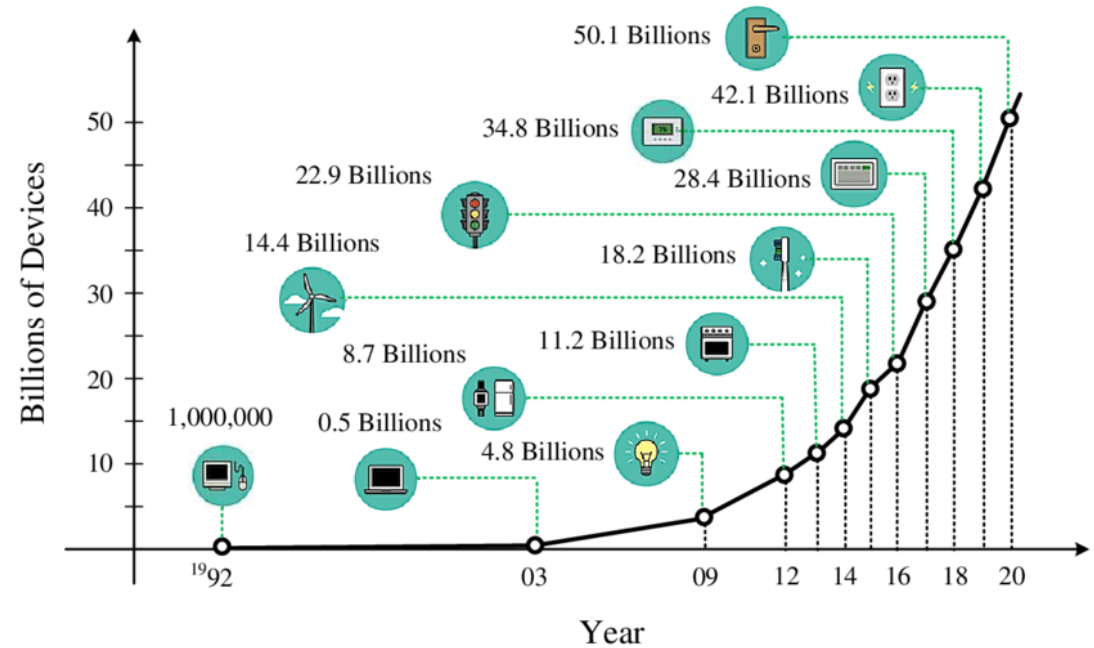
50.1 Billions

42.1 Billions

34.8 Billions

28.4 Billions

22.9 Billions

18.2 Billions

14.4 Billions

11.2 Billions

8.7 Billions

1,000,000

0.5 Billions

4.8 Billions

Billions of Devices

50

40

30

20

10

$^{19}92$

03

09

12

14

16

18

20

Year